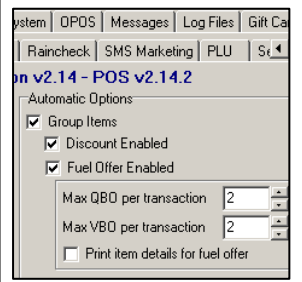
ystem | OPOS | Messages | Log Files | Gift Ca
| Raincheck | SMS Marketing | PLU | Se
on v2.14 - POS v2.14.2
Automatic Options
Group Items
Discount Enabled
Fuel Offer Enabled
Max QBO per transaction 2
Max VBO per transaction 2
Print item details for fuel offer